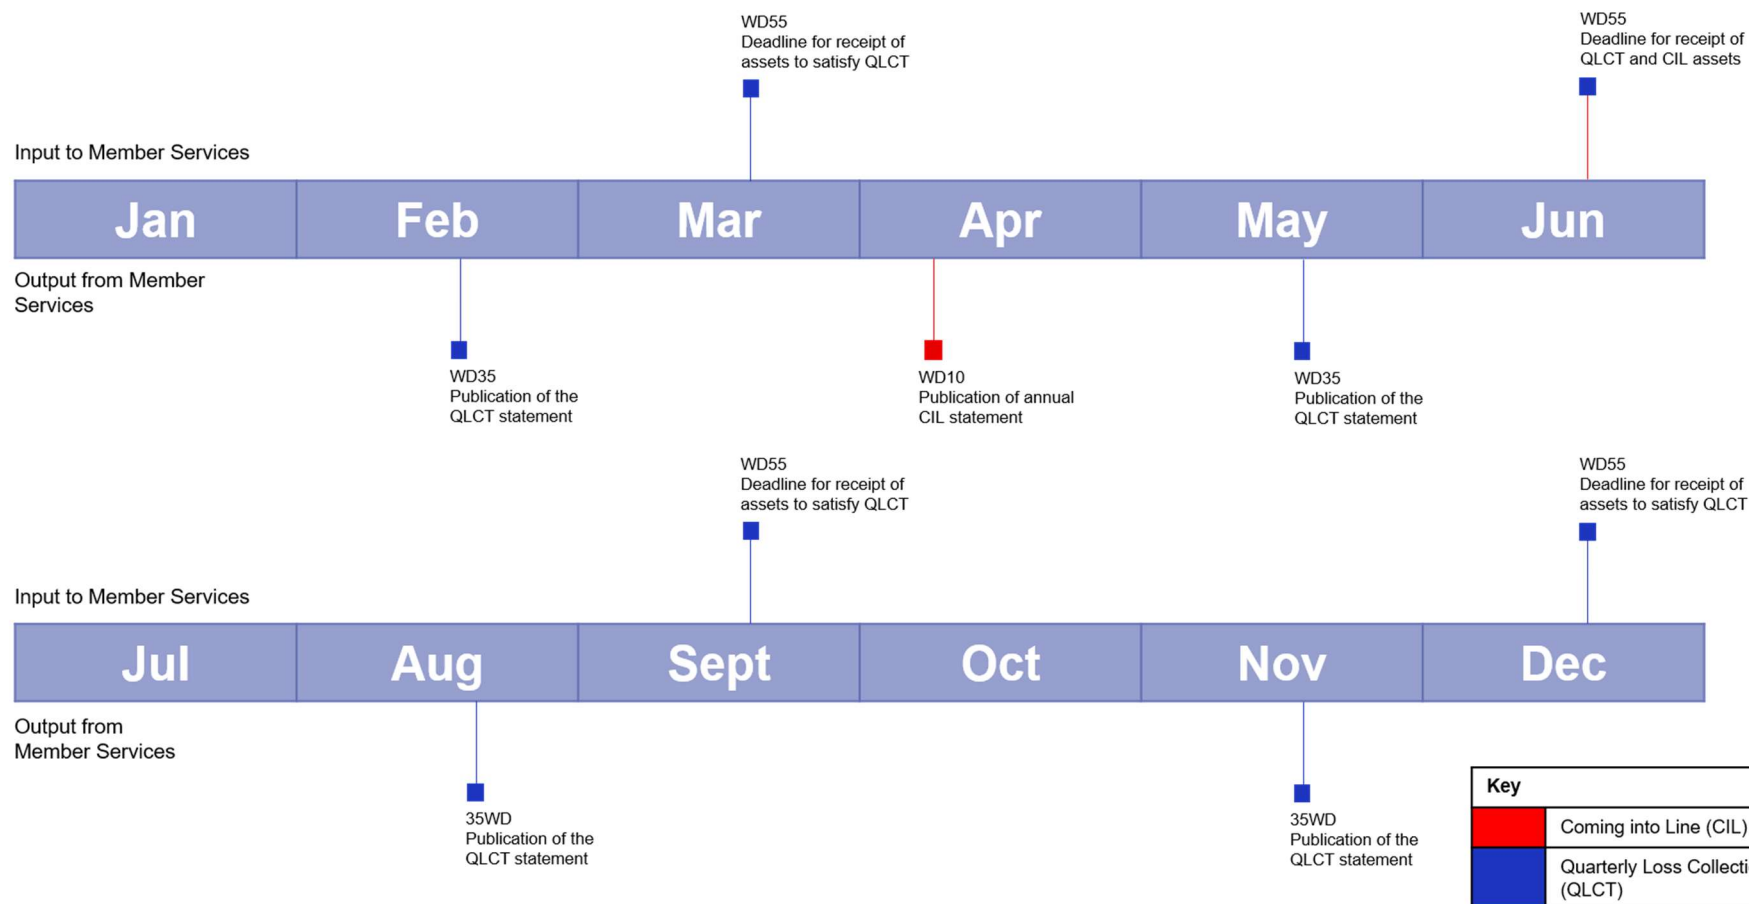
WD55
Deadline for receipt of assets to satisfy QLCT

WD55
Deadline for receipt of QLCT and CIL assets

Input to Member Services

| Jan | Feb | Mar | Apr | May | Jun |
|---|---|---|---|---|---|

Output from Member Services

WD35
Publication of the QLCT statement

WD10
Publication of annual CIL statement

WD35
Publication of the QLCT statement

WD55
Deadline for receipt of assets to satisfy QLCT

WD55
Deadline for receipt of assets to satisfy QLCT

Input to Member Services

| Jul | Aug | Sept | Oct | Nov | Dec |
|---|---|---|---|---|---|

Output from Member Services

35WD
Publication of the QLCT statement

35WD
Publication of the QLCT statement

| Key | |
|---|---|
| | Coming into Line (CIL) |
| | Quarterly Loss Collecti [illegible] (QLCT) |